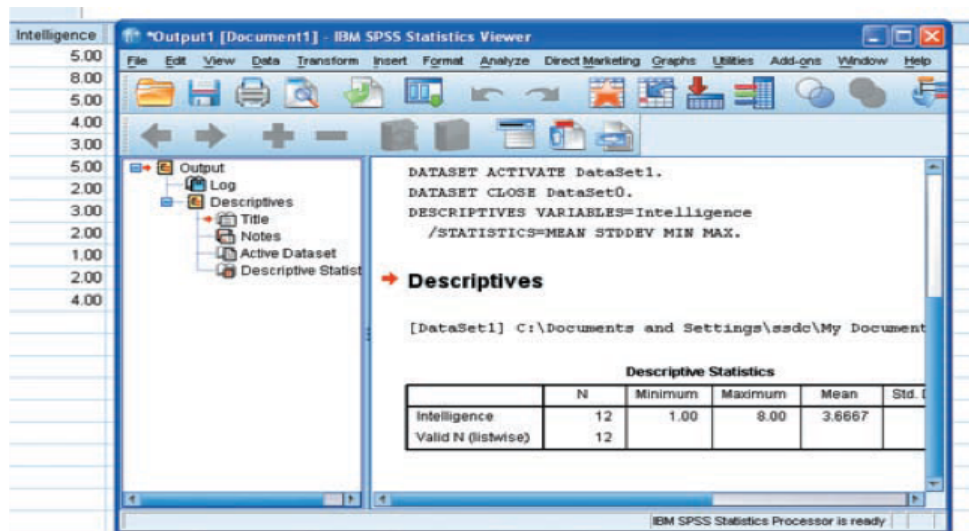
| Intelligence |
|---|
| 5.00 |
| 8.00 |
| 5.00 |
| 4.00 |
| 3.00 |
| 5.00 |
| 2.00 |
| 3.00 |
| 2.00 |
| 1.00 |
| 2.00 |
| 4.00 |

*Output1 [Document1] - IBM SPSS Statistics Viewer

File Edit View Data Transform Insert Format Analyze Direct Marketing Graphs Utilities Add-ons Window Help

Output
Log
Descriptives
Title
Notes
Active Dataset
Descriptive Statist

DATASET ACTIVATE DataSet1.
DATASET CLOSE DataSet0.
DESCRIPTIVES VARIABLES=Intelligence
/STATISTICS=MEAN STDDEV MIN MAX.

Descriptives

[DataSet1] C:\Documents and Settings\ssdc\My Document

Descriptive Statistics

| | N | Minimum | Maximum | Mean | Std. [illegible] |
|---|---|---|---|---|---|
| Intelligence | 12 | 1.00 | 8.00 | 3.6667 | |
| Valid N (listwise) | 12 | | | | |

IBM SPSS Statistics Processor is ready